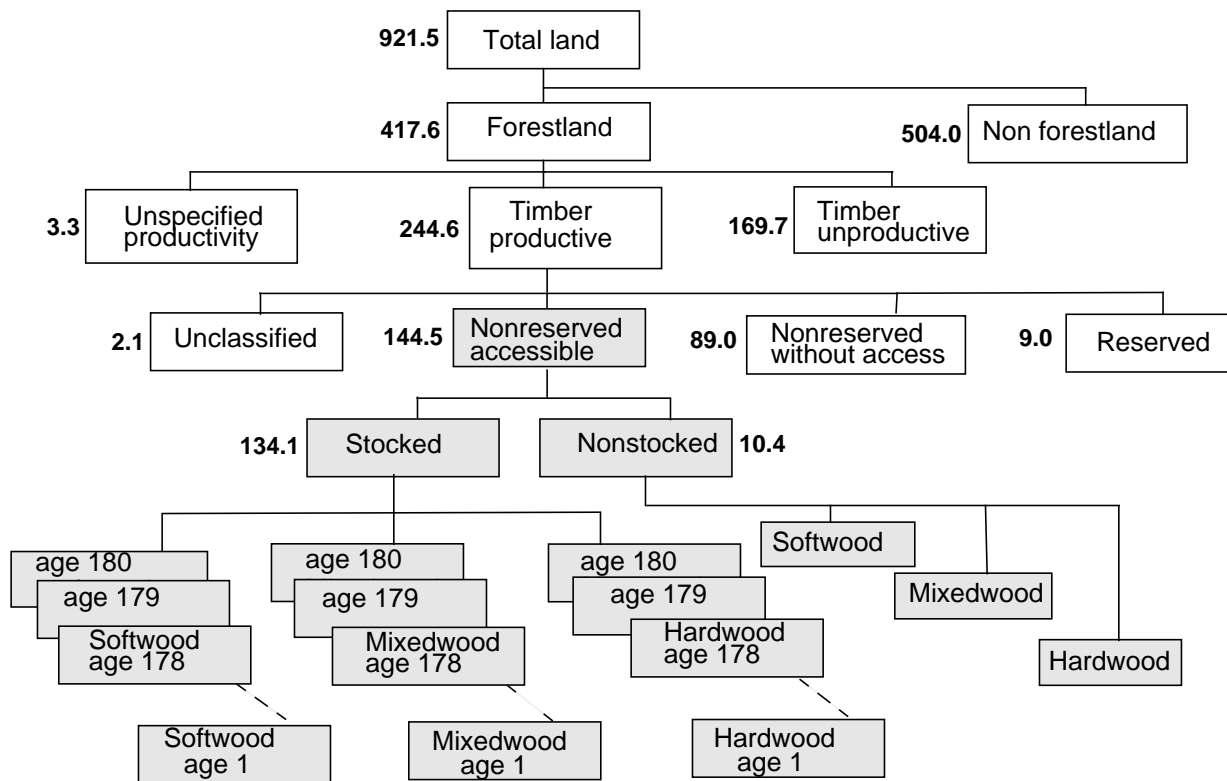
921.5 Total land

417.6 Forestland

504.0 Non forestland

3.3 Unspecified productivity

244.6 Timber productive

169.7 Timber unproductive

2.1 Unclassified

144.5 Nonreserved accessible

89.0 Nonreserved without access

9.0 Reserved

134.1 Stocked

Nonstocked 10.4

age 180
age 179
Softwood age 178

age 180
age 179
Mixedwood age 178

age 180
age 179
Hardwood age 178

Softwood

Mixedwood

Hardwood

Softwood age 1

Mixedwood age 1

Hardwood age 1